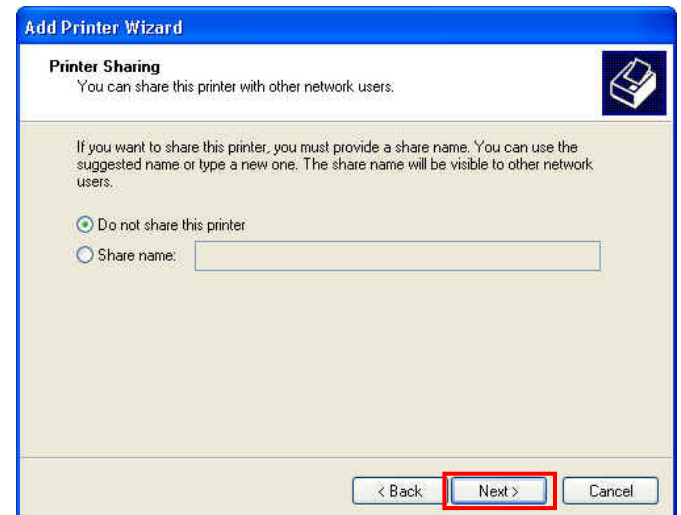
Add Printer Wizard

Printer Sharing
You can share this printer with other network users.

If you want to share this printer, you must provide a share name. You can use the suggested name or type a new one. The share name will be visible to other network users.

Do not share this printer
Share name:

< Back
Next >
Cancel